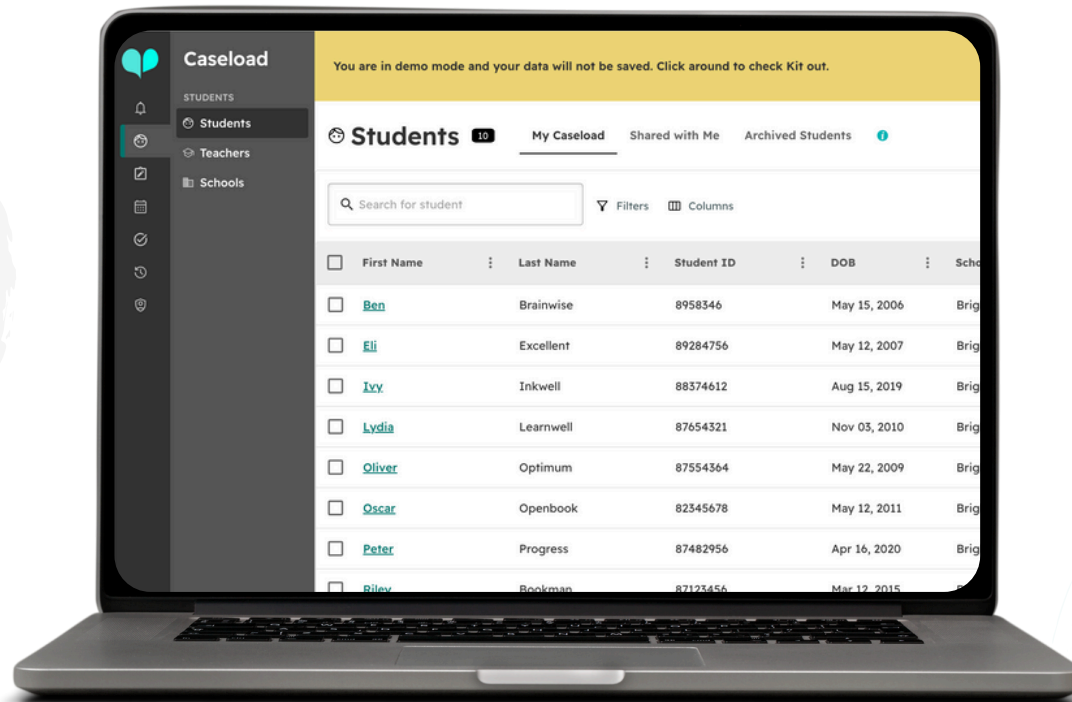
Caseload

STUDENTS

Students

Teachers

Schools

You are in demo mode and your data will not be saved. Click around to check Kit out.

Students 10

My Caseload Shared with Me Archived Students

Search for student

Filters Columns

| First Name | Last Name | Student ID | DOB | Scho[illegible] |
|---|---|---|---|---|
| Ben | Brainwise | 8958346 | May 15, 2006 | Brig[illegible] |
| Eli | Excellent | 89284756 | May 12, 2007 | Brig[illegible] |
| Ivy | Inkwell | 88374612 | Aug 15, 2019 | Brig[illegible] |
| Lydia | Learnwell | 87654321 | Nov 03, 2010 | Brig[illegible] |
| Oliver | Optimum | 87554364 | May 22, 2009 | Brig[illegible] |
| Oscar | Openbook | 82345678 | May 12, 2011 | Brig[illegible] |
| Peter | Progress | 87482956 | Apr 16, 2020 | Brig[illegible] |
| Riley | Bookman | 87123456 | Mar 12, 2015 | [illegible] |